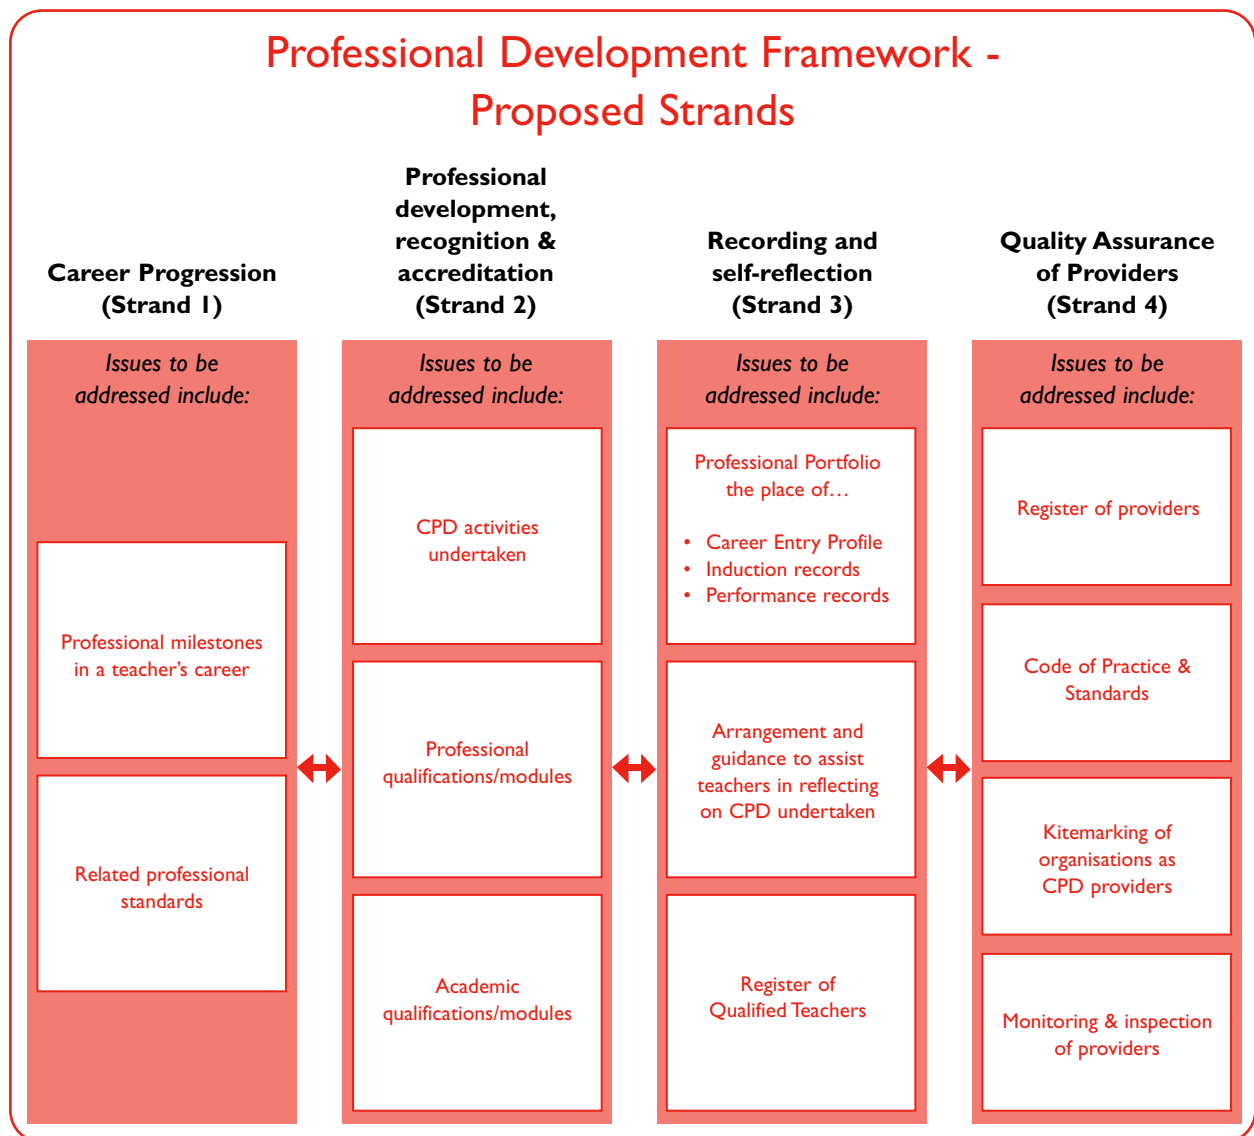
Professional Development Framework - Proposed Strands

Career Progression (Strand 1)

Issues to be addressed include:

Professional milestones in a teacher's career

Related professional standards

Professional development, recognition & accreditation (Strand 2)

Issues to be addressed include:

CPD activities undertaken

Professional qualifications/modules

Academic qualifications/modules

Recording and self-reflection (Strand 3)

Issues to be addressed include:

Professional Portfolio the place of…

- Career Entry Profile
- Induction records
- Performance records

Arrangement and guidance to assist teachers in reflecting on CPD undertaken

Register of Qualified Teachers

Quality Assurance of Providers (Strand 4)

Issues to be addressed include:

Register of providers

Code of Practice & Standards

Kitemarking of organisations as CPD providers

Monitoring & inspection of providers